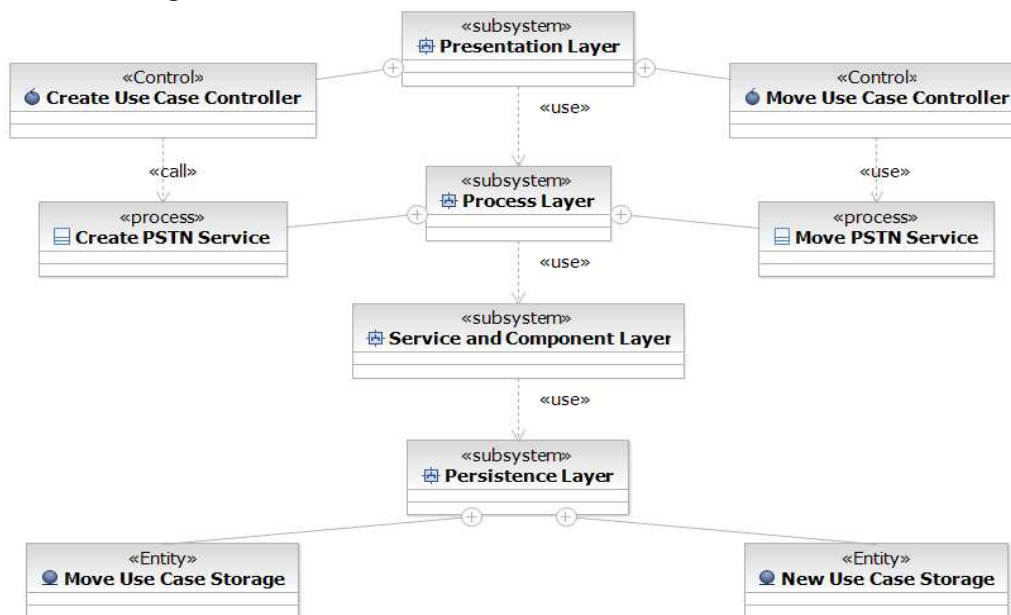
«subsystem»
Presentation Layer

«Control»
Create Use Case Controller

«use»

«Control»
Move Use Case Controller

«call»

«subsystem»
Process Layer

«use»

«process»
Create PSTN Service

«process»
Move PSTN Service

«use»

«subsystem»
Service and Component Layer

«use»

«subsystem»
Persistence Layer

«Entity»
Move Use Case Storage

«Entity»
New Use Case Storage